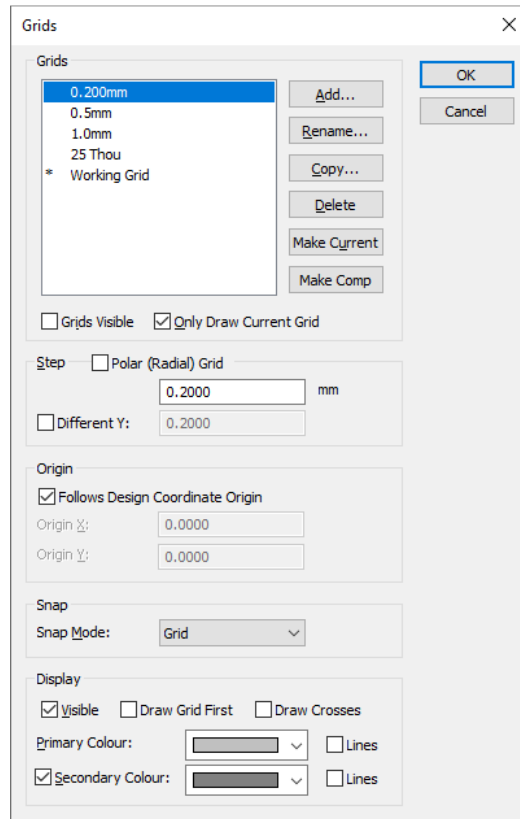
Grids

Grids

0.200mm
0.5mm
1.0mm
25 Thou
* Working Grid

Add...
Rename...
Copy...
Delete
Make Current
Make Comp

OK
Cancel

Grids Visible
Only Draw Current Grid

Step
Polar (Radial) Grid
0.2000
mm
Different Y:
0.2000

Origin
Follows Design Coordinate Origin
Origin X:
0.0000
Origin Y:
0.0000

Snap
Snap Mode:
Grid

Display
Visible
Draw Grid First
Draw Crosses
Primary Colour:
Lines
Secondary Colour:
Lines